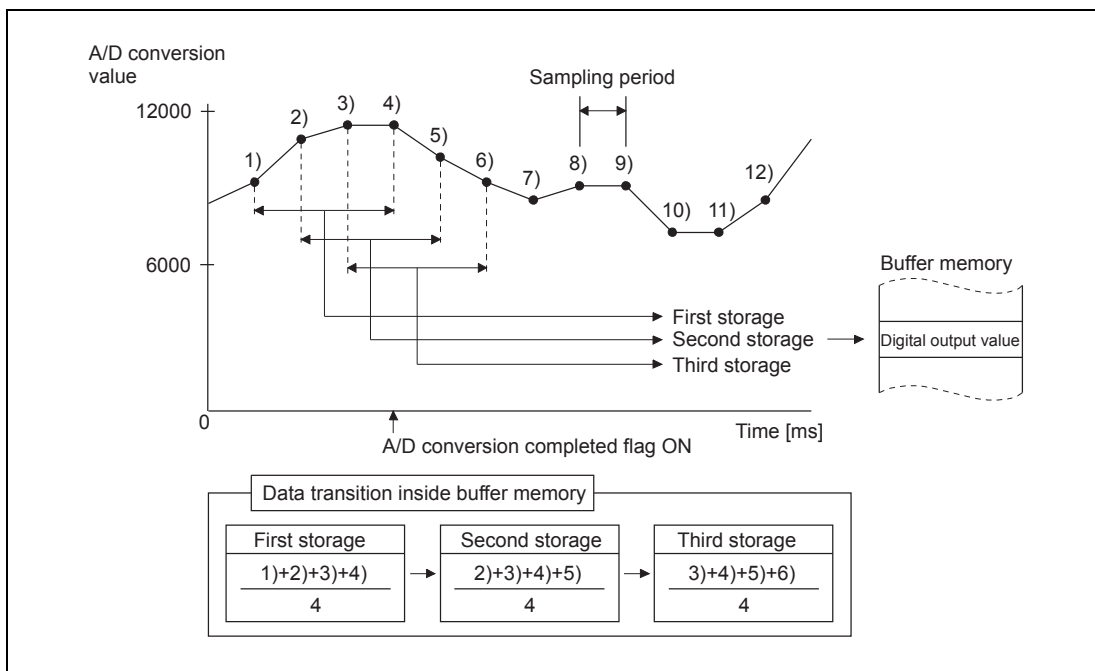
A/D conversion value

Sampling period

12000

6000

0

1)
2)
3)
4)
5)
6)
7)
8)
9)
10)
11)
12)

First storage
Second storage
Third storage

Buffer memory

Digital output value

Time [ms]

A/D conversion completed flag ON

Data transition inside buffer memory

| First storage | Second storage | Third storage |
|---|---|---|
| $\frac{1)+2)+3)+4)}{4}$ | $\frac{2)+3)+4)+5)}{4}$ | $\frac{3)+4)+5)+6)}{4}$ |